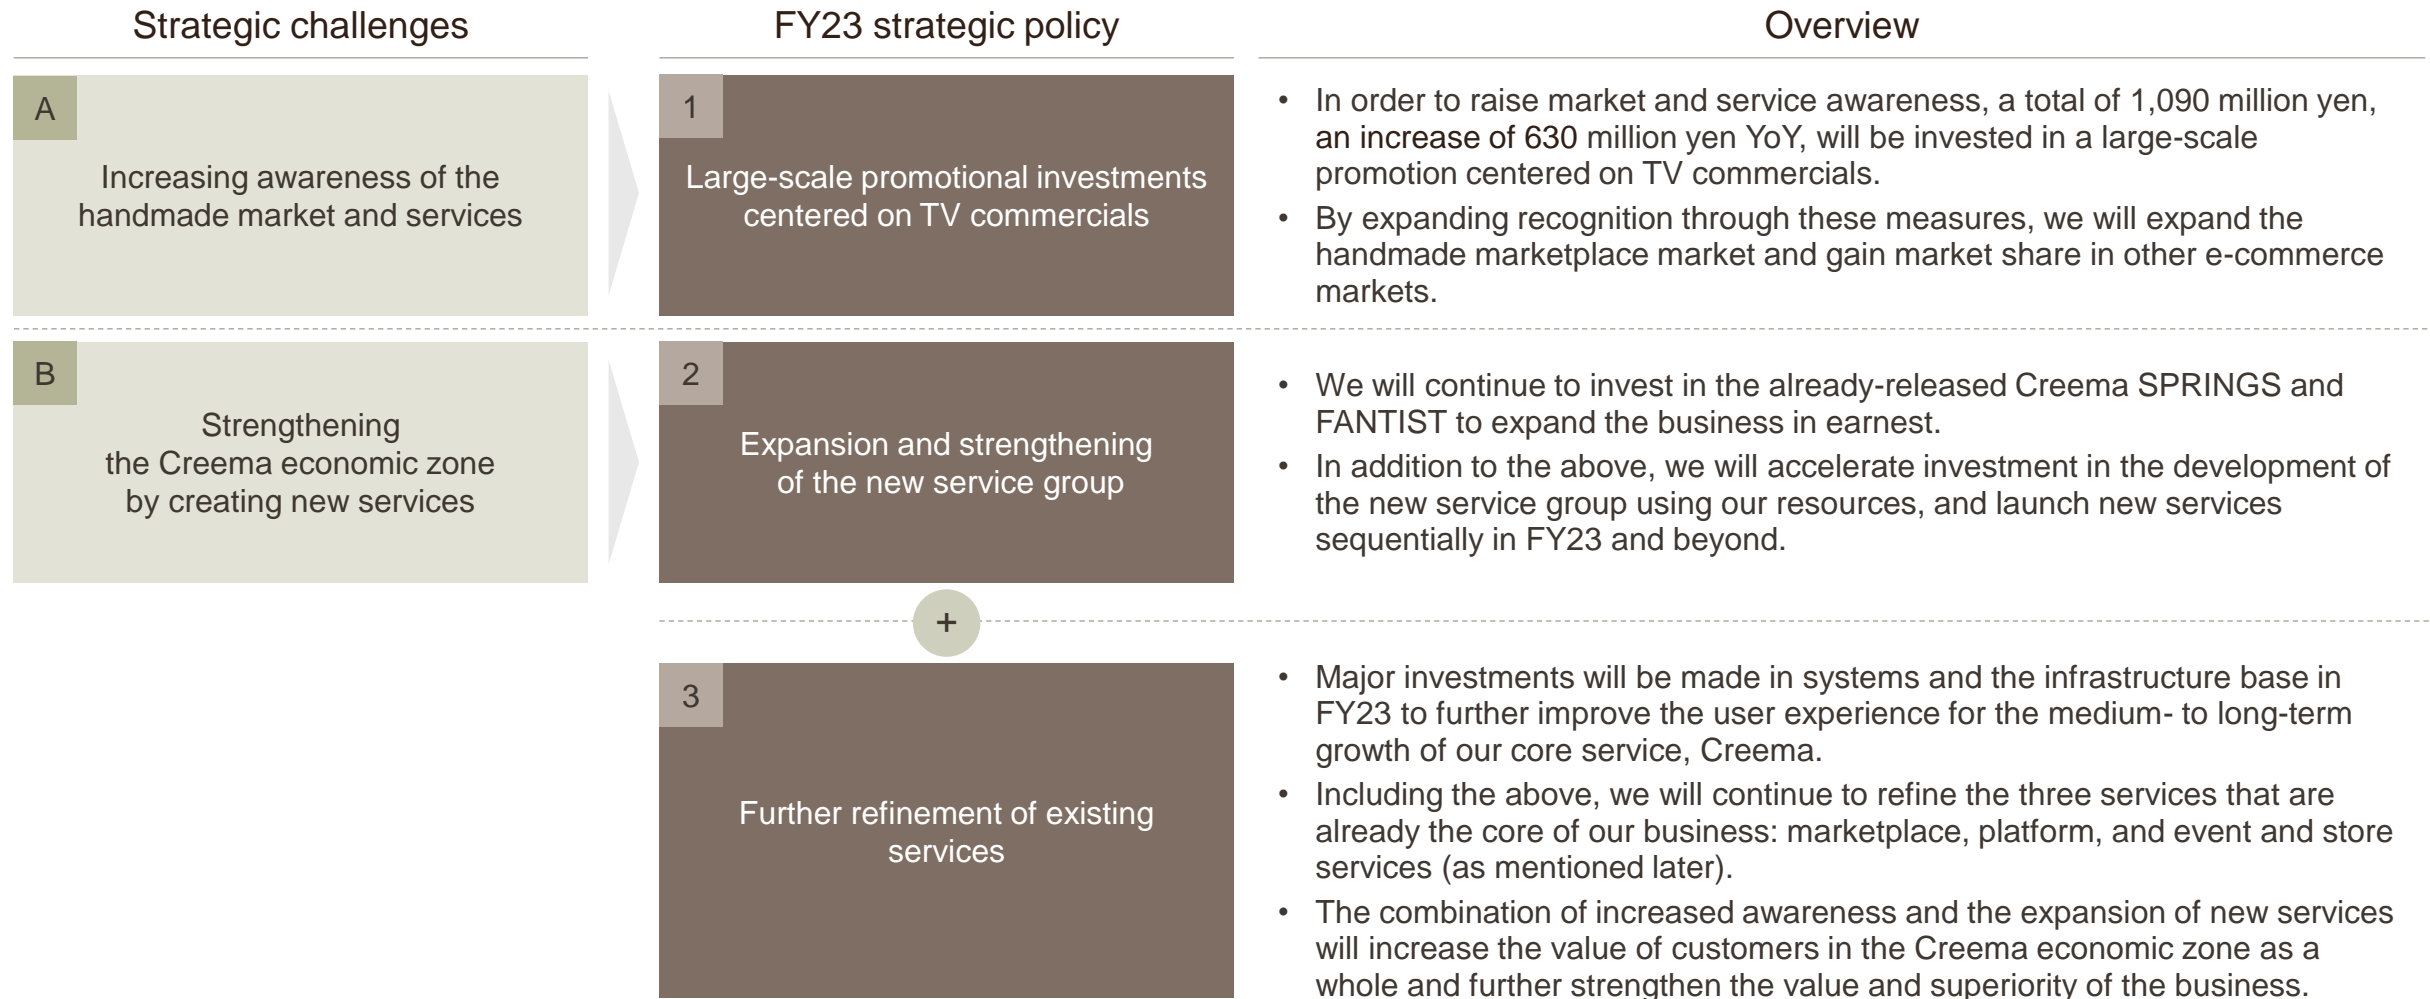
Strategic challenges

FY23 strategic policy

Overview

A

Increasing awareness of the handmade market and services

1

Large-scale promotional investments centered on TV commercials

• In order to raise market and service awareness, a total of 1,090 million yen, an increase of 630 million yen YoY, will be invested in a large-scale promotion centered on TV commercials.
• By expanding recognition through these measures, we will expand the handmade marketplace market and gain market share in other e-commerce markets.

B

Strengthening the Creema economic zone by creating new services

2

Expansion and strengthening of the new service group

• We will continue to invest in the already-released Creema SPRINGS and FANTIST to expand the business in earnest.
• In addition to the above, we will accelerate investment in the development of the new service group using our resources, and launch new services sequentially in FY23 and beyond.

+

3

Further refinement of existing services

• Major investments will be made in systems and the infrastructure base in FY23 to further improve the user experience for the medium- to long-term growth of our core service, Creema.
• Including the above, we will continue to refine the three services that are already the core of our business: marketplace, platform, and event and store services (as mentioned later).
• The combination of increased awareness and the expansion of new services will increase the value of customers in the Creema economic zone as a whole and further strengthen the value and superiority of the business.